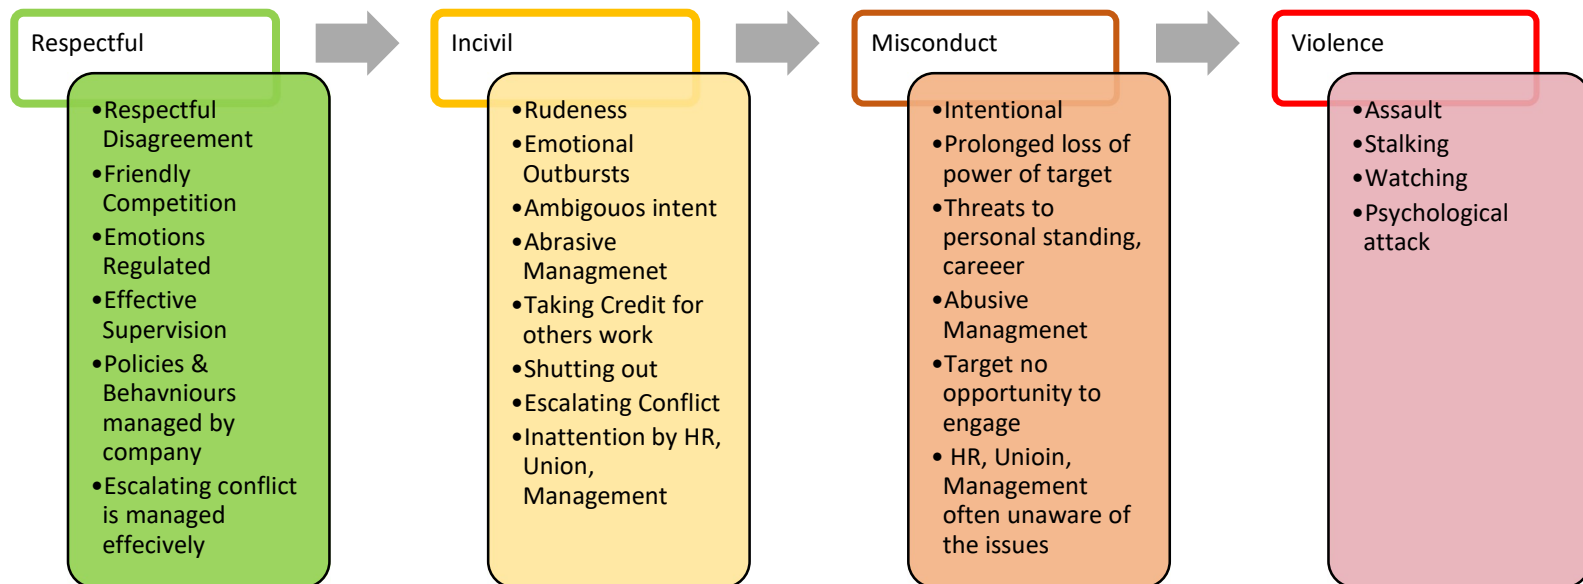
Respectful

• Respectful Disagreement
• Friendly Competition
• Emotions Regulated
• Effective Supervision
• Policies & Behavniours managed by company
• Escalating conflict is managed effecively

Incivil

• Rudeness
• Emotional Outbursts
• Ambigouos intent
• Abrasive Managmenet
• Taking Credit for others work
• Shutting out
• Escalating Conflict
• Inattention by HR, Union, Management

Misconduct

• Intentional
• Prolonged loss of power of target
• Threats to personal standing, careeer
• Abusive Managmenet
• Target no opportunity to engage
• HR, Unioin, Management often unaware of the issues

Violence

• Assault
• Stalking
• Watching
• Psychological attack